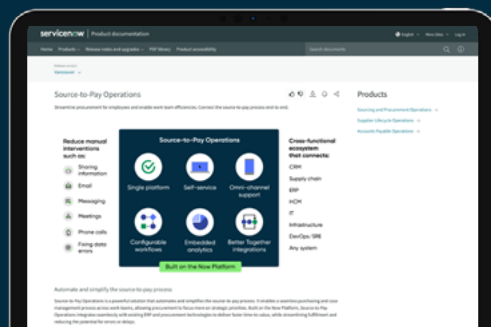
servicenow | Product documentation

English | Xanadu | Log in

Home | Products | Release notes and upgrades | PDF library | Product accessibility

Search documents

Xanadu
ServiceNow

Source-to-Pay Operations

Streamline procurement for employees and enable work team efficiencies. Connect the source-to-pay process end to end.

Products

Sourcing and Procurement Operations
Supplier Lifecycle Operations
Accounts Payable Operations

Reduce manual interventions such as:

Sharing information
Email
Messaging
Meetings
Phone calls
Fixing data errors

Source-to-Pay Operations

Single platform
Self-service
Omni-channel support
Configurable workflows
Embedded analytics
Better Together integrations

Built on the Now Platform

Cross-functional ecosystem that connects:

CRM
Supply chain
ERP
HCM
IT
Infrastructure
DevOps/SRE
Any system

Automate and simplify the source-to-pay process

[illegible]